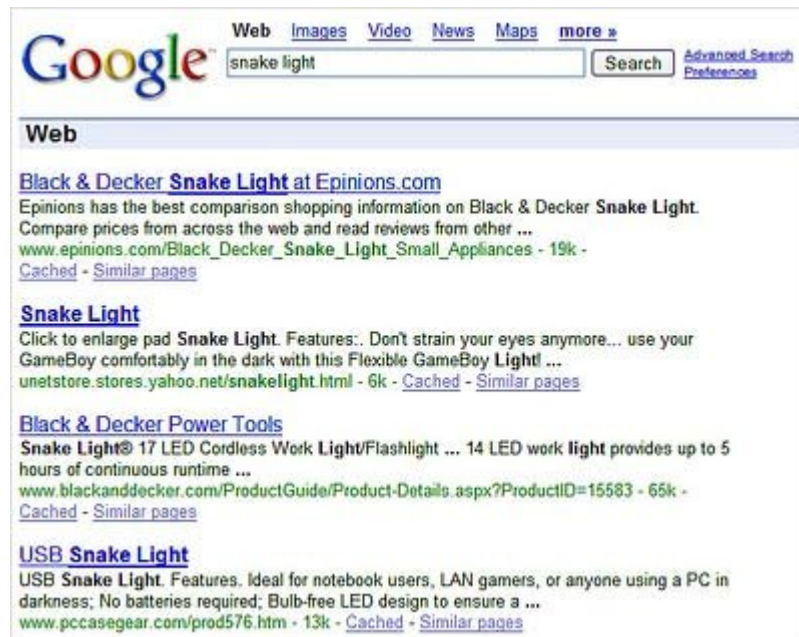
Google

Web Images Video News Maps more »

snake light

Search

Advanced Search
Preferences

Web

Black & Decker Snake Light at Epinions.com
Epinions has the best comparison shopping information on Black & Decker Snake Light. Compare prices from across the web and read reviews from other ...
www.epinions.com/Black_Decker_Snake_Light_Small_Appliances - 19k -
Cached - Similar pages

Snake Light
Click to enlarge pad Snake Light. Features:. Don't strain your eyes anymore... use your GameBoy comfortably in the dark with this Flexible GameBoy Light! ...
unetstore.stores.yahoo.net/snakelight.html - 6k - Cached - Similar pages

Black & Decker Power Tools
Snake Light® 17 LED Cordless Work Light/Flashlight ... 14 LED work light provides up to 5 hours of continuous runtime ...
www.blackanddecker.com/ProductGuide/Product-Details.aspx?ProductID=15583 - 65k -
Cached - Similar pages

USB Snake Light
USB Snake Light. Features. Ideal for notebook users, LAN gamers, or anyone using a PC in darkness; No batteries required; Bulb-free LED design to ensure a ...
www.pccasegear.com/prod576.htm - 13k - Cached - Similar pages